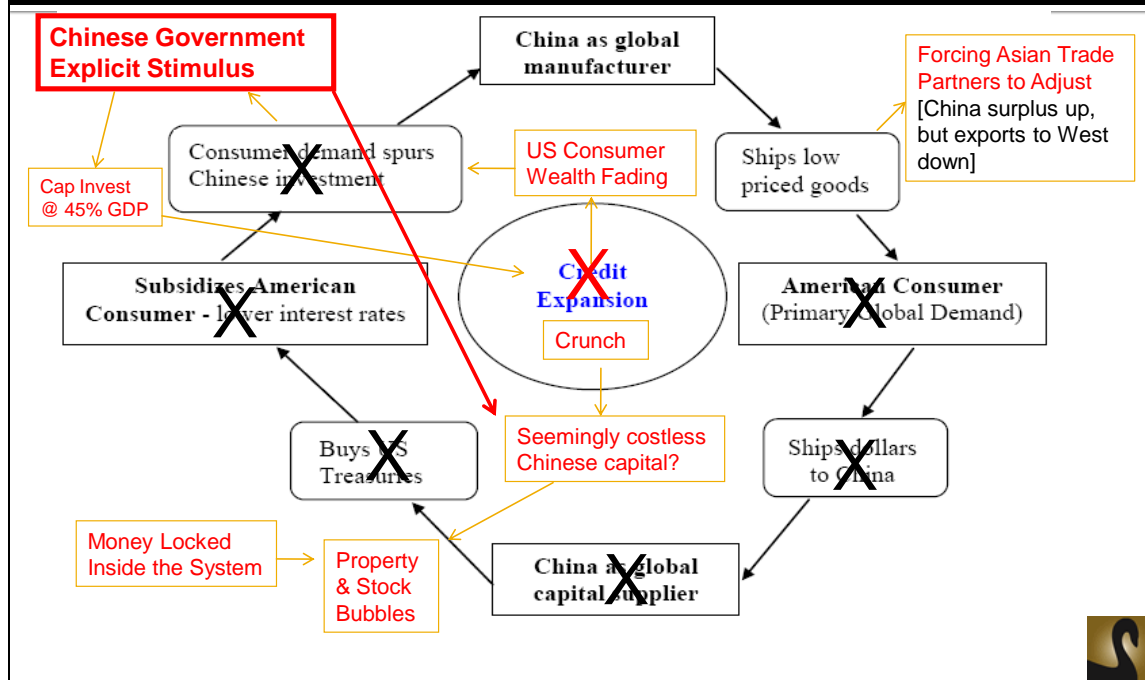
Chinese Government Explicit Stimulus

China as global manufacturer

Forcing Asian Trade Partners to Adjust [China surplus up, but exports to West down]

Consumer demand spurs Chinese investment

US Consumer Wealth Fading

Ships low priced goods

Cap Invest @ 45% GDP

Credit Expansion

Crunch

Subsidizes American Consumer - lower interest rates

American Consumer (Primary Global Demand)

Buys US Treasuries

Seemingly costless Chinese capital?

Ships dollars to China

Money Locked Inside the System

Property & Stock Bubbles

China as global capital supplier